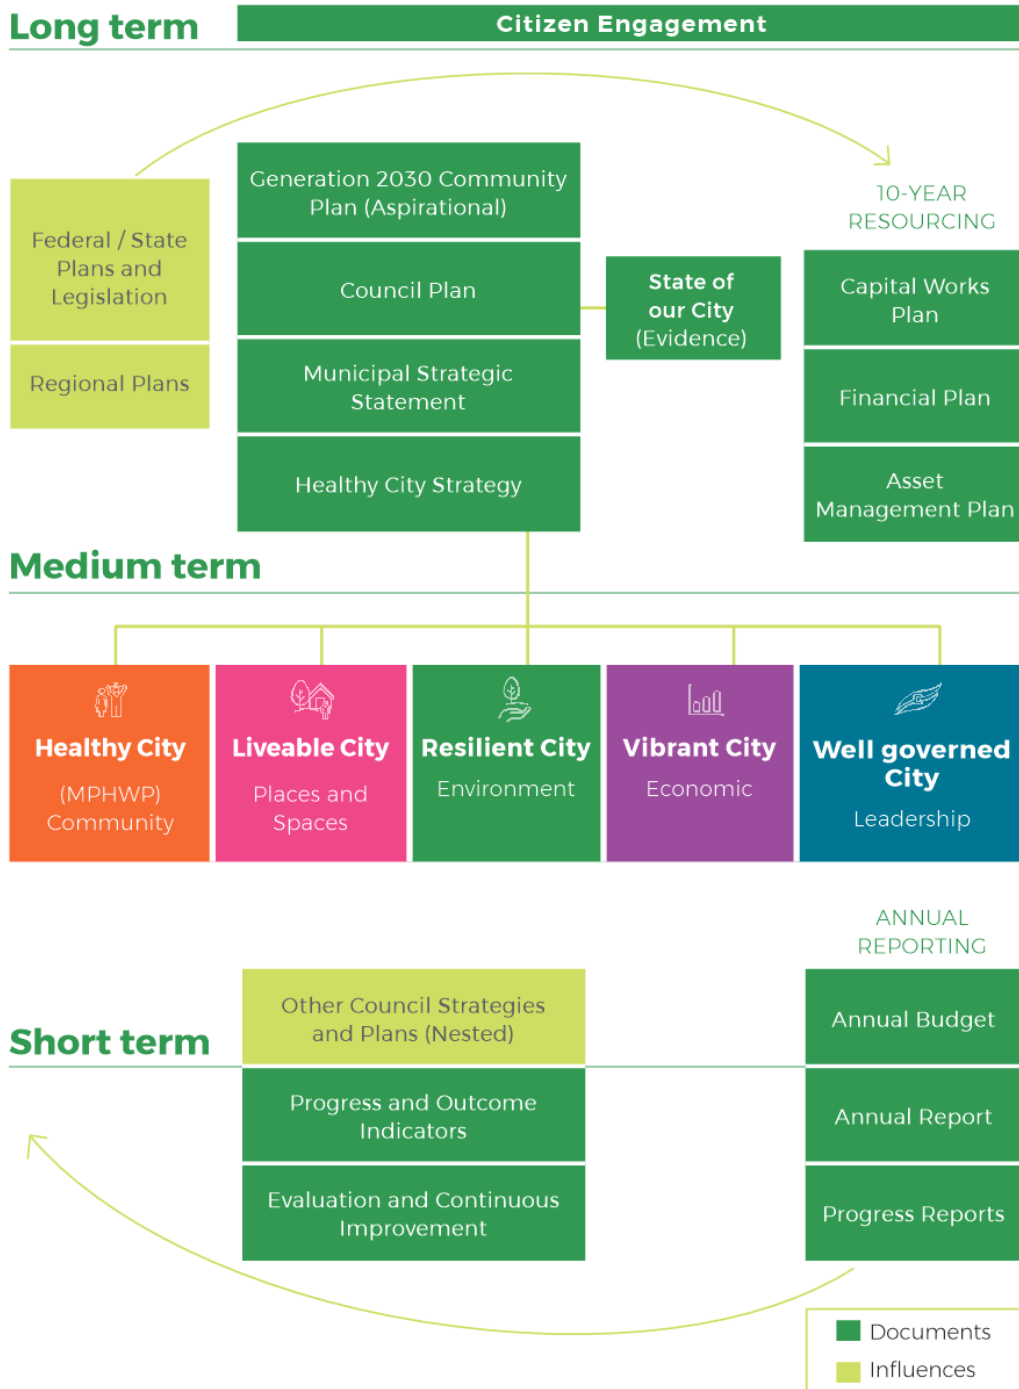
Long term

Citizen Engagement

Federal / State Plans and Legislation

Regional Plans

Generation 2030 Community Plan (Aspirational)

Council Plan

Municipal Strategic Statement

Healthy City Strategy

State of our City (Evidence)

10-YEAR RESOURCING

Capital Works Plan

Financial Plan

Asset Management Plan

Medium term

Healthy City
(MPHWP) Community

Liveable City
Places and Spaces

Resilient City
Environment

Vibrant City
Economic

Well governed City
Leadership

ANNUAL REPORTING

Short term

Other Council Strategies and Plans (Nested)

Progress and Outcome Indicators

Evaluation and Continuous Improvement

Annual Budget

Annual Report

Progress Reports

Documents

Influences